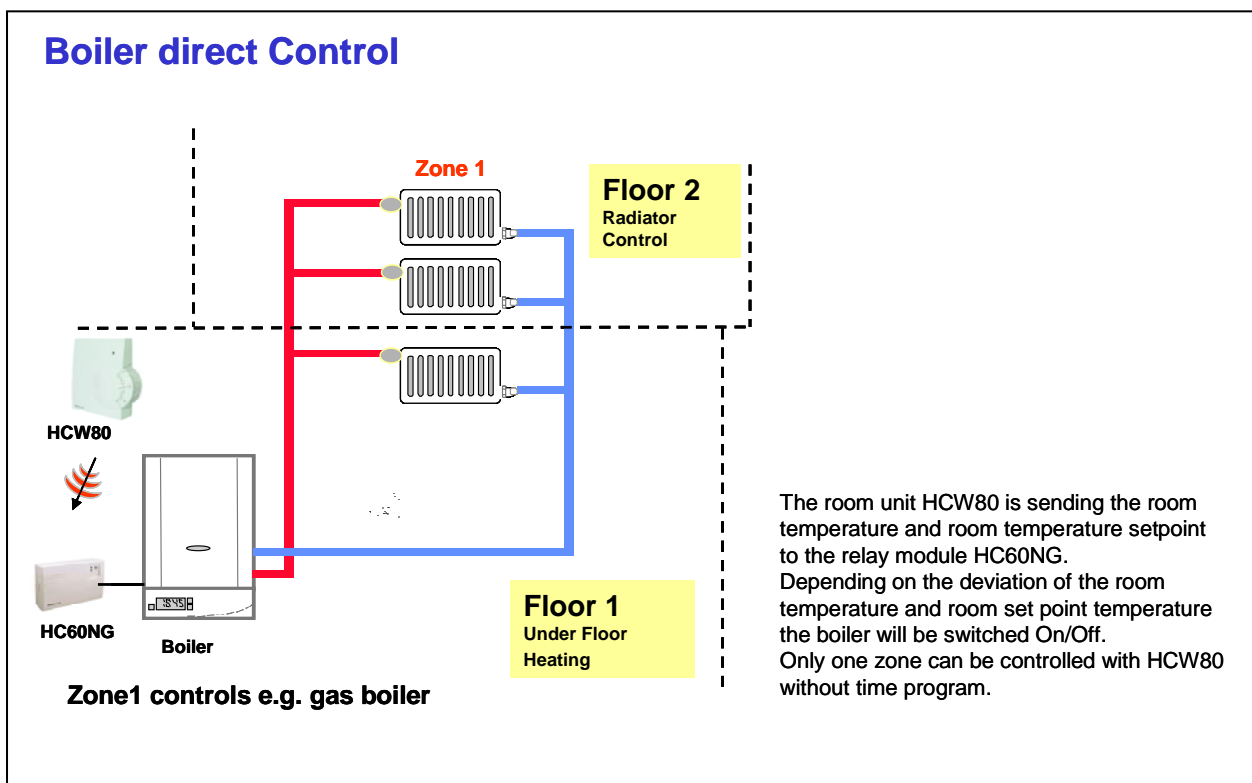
Boiler direct Control

Zone 1

Floor 2
Radiator Control

HCW80

HC60NG

Boiler

Floor 1
Under Floor Heating

Zone1 controls e.g. gas boiler

The room unit HCW80 is sending the room temperature and room temperature setpoint to the relay module HC60NG.
Depending on the deviation of the room temperature and room set point temperature the boiler will be switched On/Off.
Only one zone can be controlled with HCW80 without time program.